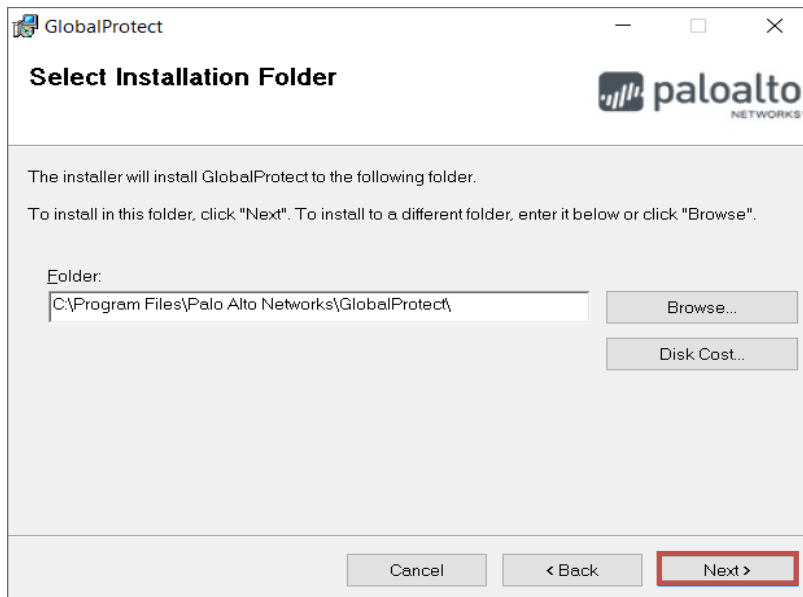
GlobalProtect

Select Installation Folder

paloalto NETWORKS

The installer will install GlobalProtect to the following folder.

To install in this folder, click "Next". To install to a different folder, enter it below or click "Browse".

Folder:

C:\Program Files\Palo Alto Networks\GlobalProtect\

Browse...

Disk Cost...

Cancel

< Back

Next >